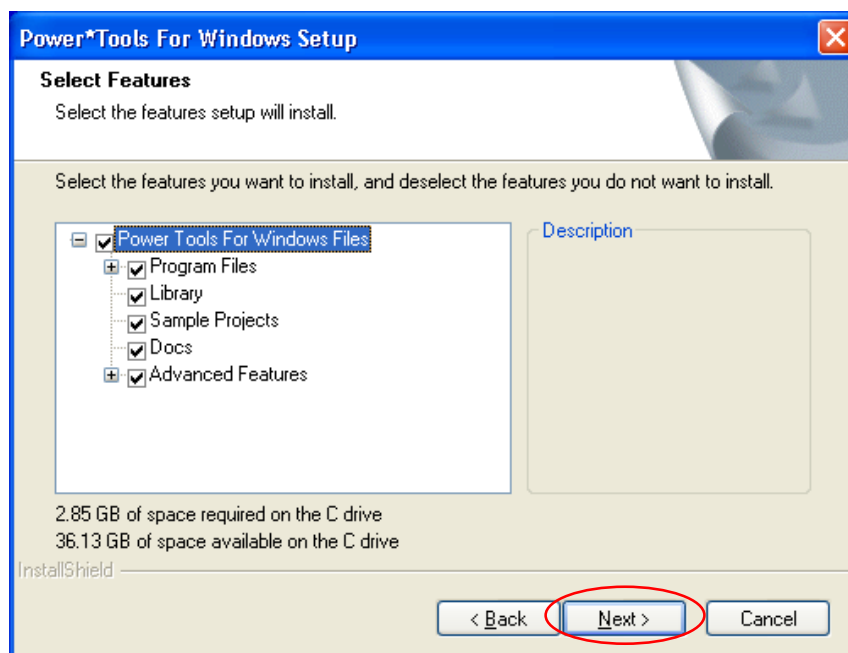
Power*Tools For Windows Setup

Select Features

Select the features setup will install.

Select the features you want to install, and deselect the features you do not want to install.

Power Tools For Windows Files
Program Files
Library
Sample Projects
Docs
Advanced Features

Description

2.85 GB of space required on the C drive
36.13 GB of space available on the C drive

InstallShield

< Back
Next >
Cancel